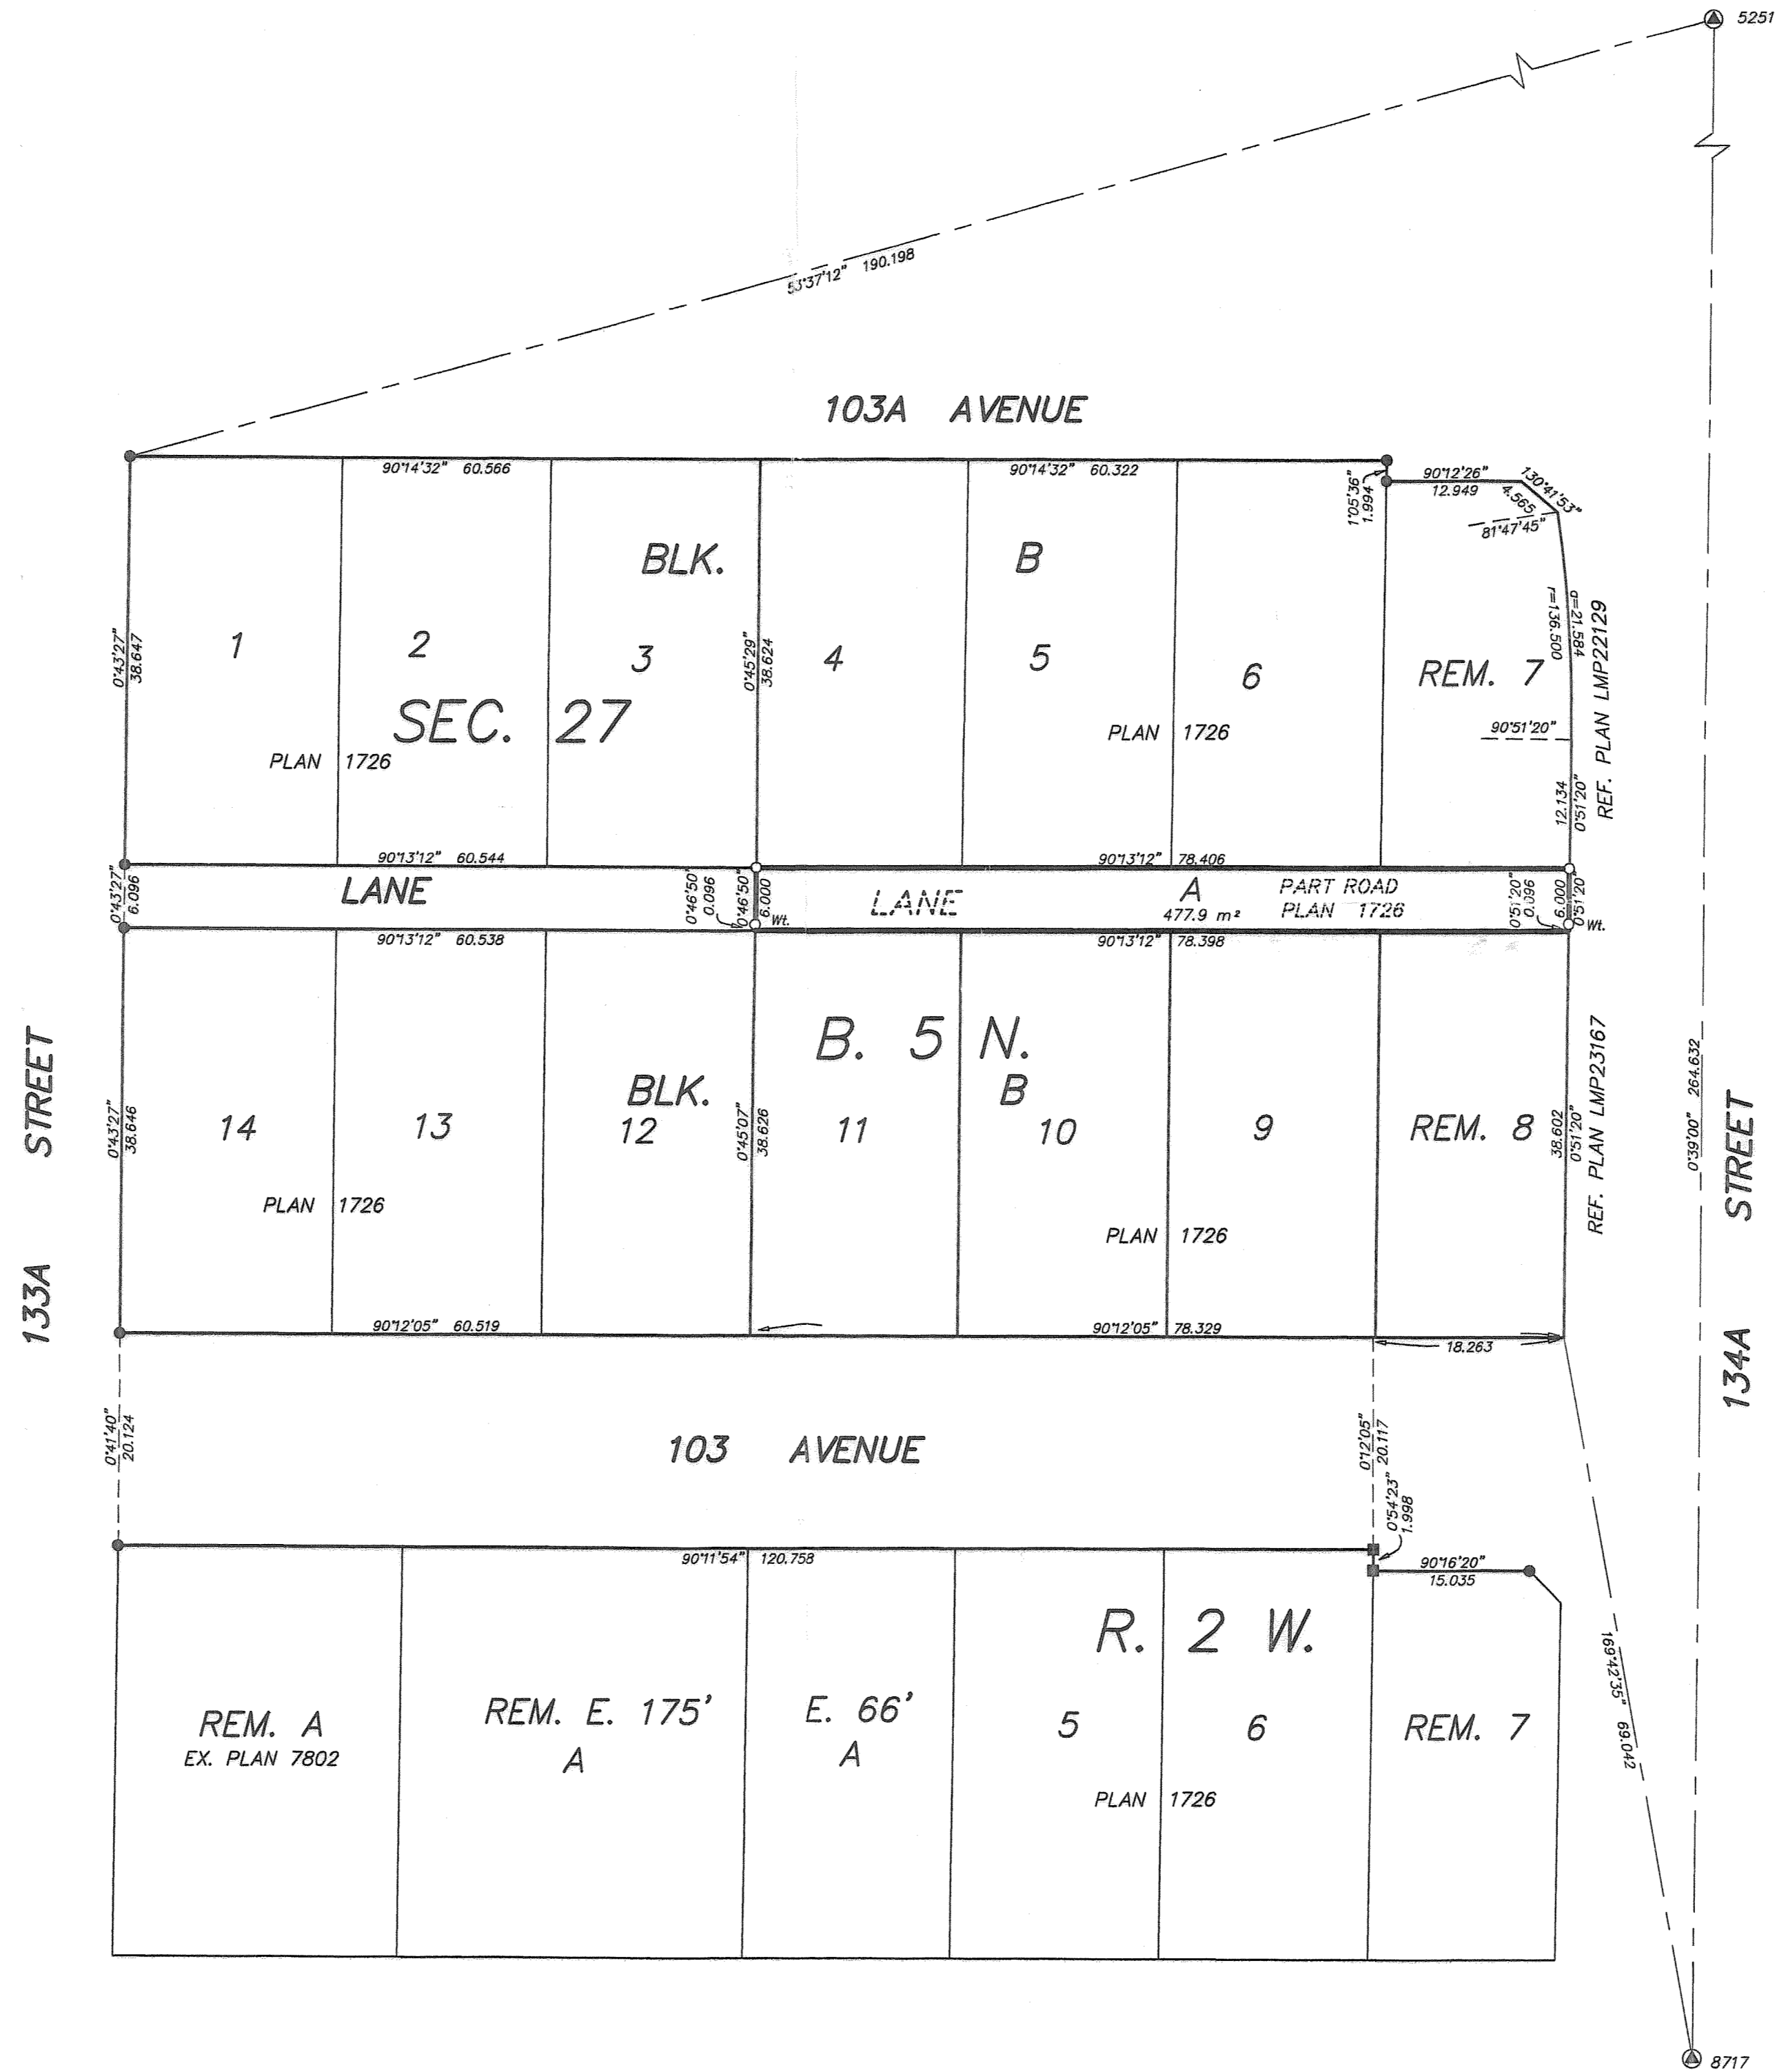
5251

53°37'12" 190.198

103A AVENUE

90°14'32" 60.566
90°14'32" 60.322
1°05'36" 1.994
90°12'26" 12.949
130°41'53"
4.565
81°47'45"

BLK.
B

0°43'27" 38.647
1
2
3
0°45'29" 38.624
4
5
6
REM. 7
r=136.500
a=21.584
REF. PLAN LMP22129

SEC. 27
PLAN 1726
PLAN 1726
90°51'20"
12.134 0°51'20"

90°13'12" 60.544
90°13'12" 78.406

0°43'27" 6.096
LANE
0°46'50" 0.096
0°46'50" 6.000
Wt.
LANE
A
477.9 m²
PART ROAD PLAN 1726
0°51'20" 0.096
6.000 0°51'20"
Wt.

90°13'12" 60.538
90°13'12" 78.398

B. 5 N.
BLK.
B

133A STREET
0°43'27" 38.646
14
13
12
0°45'07" 38.626
11
10
9
REM. 8
38.602 0°51'20"
REF. PLAN LMP23167
0°39'00" 264.632
134A STREET

PLAN 1726
PLAN 1726

90°12'05" 60.519
90°12'05" 78.329
18.263

0°41'40" 20.124
103 AVENUE
0°12'05" 20.117
0°54'23" 1.998

90°11'54" 120.758
90°16'20" 15.035

R. 2 W.

169°42'35" 69.042

REM. A
EX. PLAN 7802
REM. E. 175'
A
E. 66'
A
5
6
REM. 7
PLAN 1726

8717